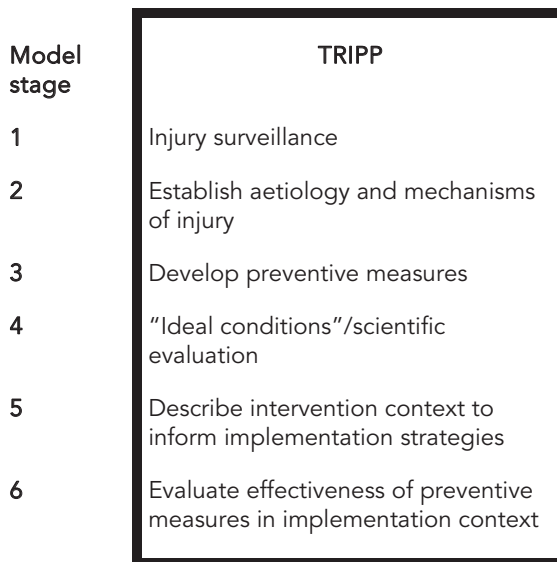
| Model stage | TRIPP |
|---|---|
| 1 | Injury surveillance |
| 2 | Establish aetiology and mechanisms of injury |
| 3 | Develop preventive measures |
| 4 | “Ideal conditions”/scientific evaluation |
| 5 | Describe intervention context to inform implementation strategies |
| 6 | Evaluate effectiveness of preventive measures in implementation context |